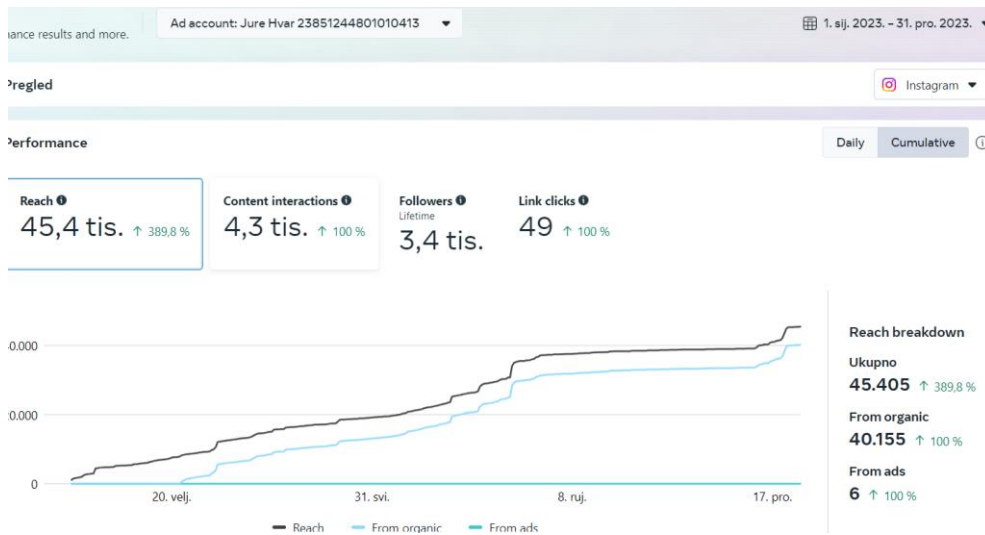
ıance results and more.

Ad account: Jure Hvar 23851244801010413

1. sij. 2023. – 31. pro. 2023.

Pregled

Instagram

Performance

Daily Cumulative

Reach
45,4 tis. ↑ 389,8 %

Content interactions
4,3 tis. ↑ 100 %

Followers
Lifetime
3,4 tis.

Link clicks
49 ↑ 100 %

.0.000
.0.000
0

20. velj. 31. svi. 8. ruj. 17. pro.

Reach From organic From ads

Reach breakdown

Ukupno
45.405 ↑ 389,8 %

From organic
40.155 ↑ 100 %

From ads
6 ↑ 100 %